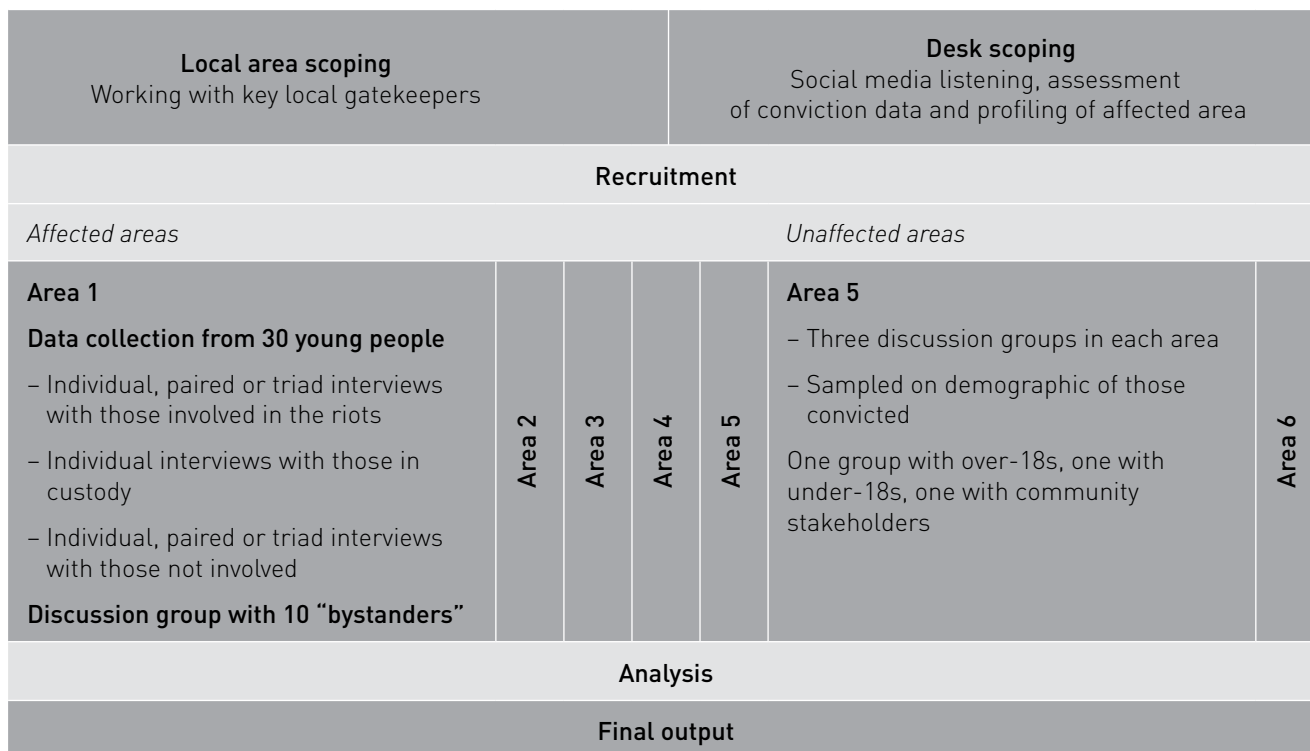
Local area scoping
Working with key local gatekeepers

Desk scoping
Social media listening, assessment of conviction data and profiling of affected area

Recruitment

Affected areas

Unaffected areas

Area 1

Data collection from 30 young people

– Individual, paired or triad interviews with those involved in the riots

– Individual interviews with those in custody

– Individual, paired or triad interviews with those not involved

Discussion group with 10 "bystanders"

Area 2

Area 3

Area 4

Area 5

Area 5

– Three discussion groups in each area

– Sampled on demographic of those convicted

One group with over-18s, one with under-18s, one with community stakeholders

Area 6

Analysis

Final output